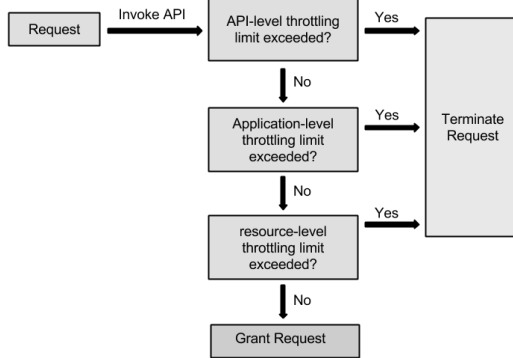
Request

Invoke API

API-level throttling limit exceeded?

Yes

No

Application-level throttling limit exceeded?

Yes

Terminate Request

No

resource-level throttling limit exceeded?

Yes

No

Grant Request